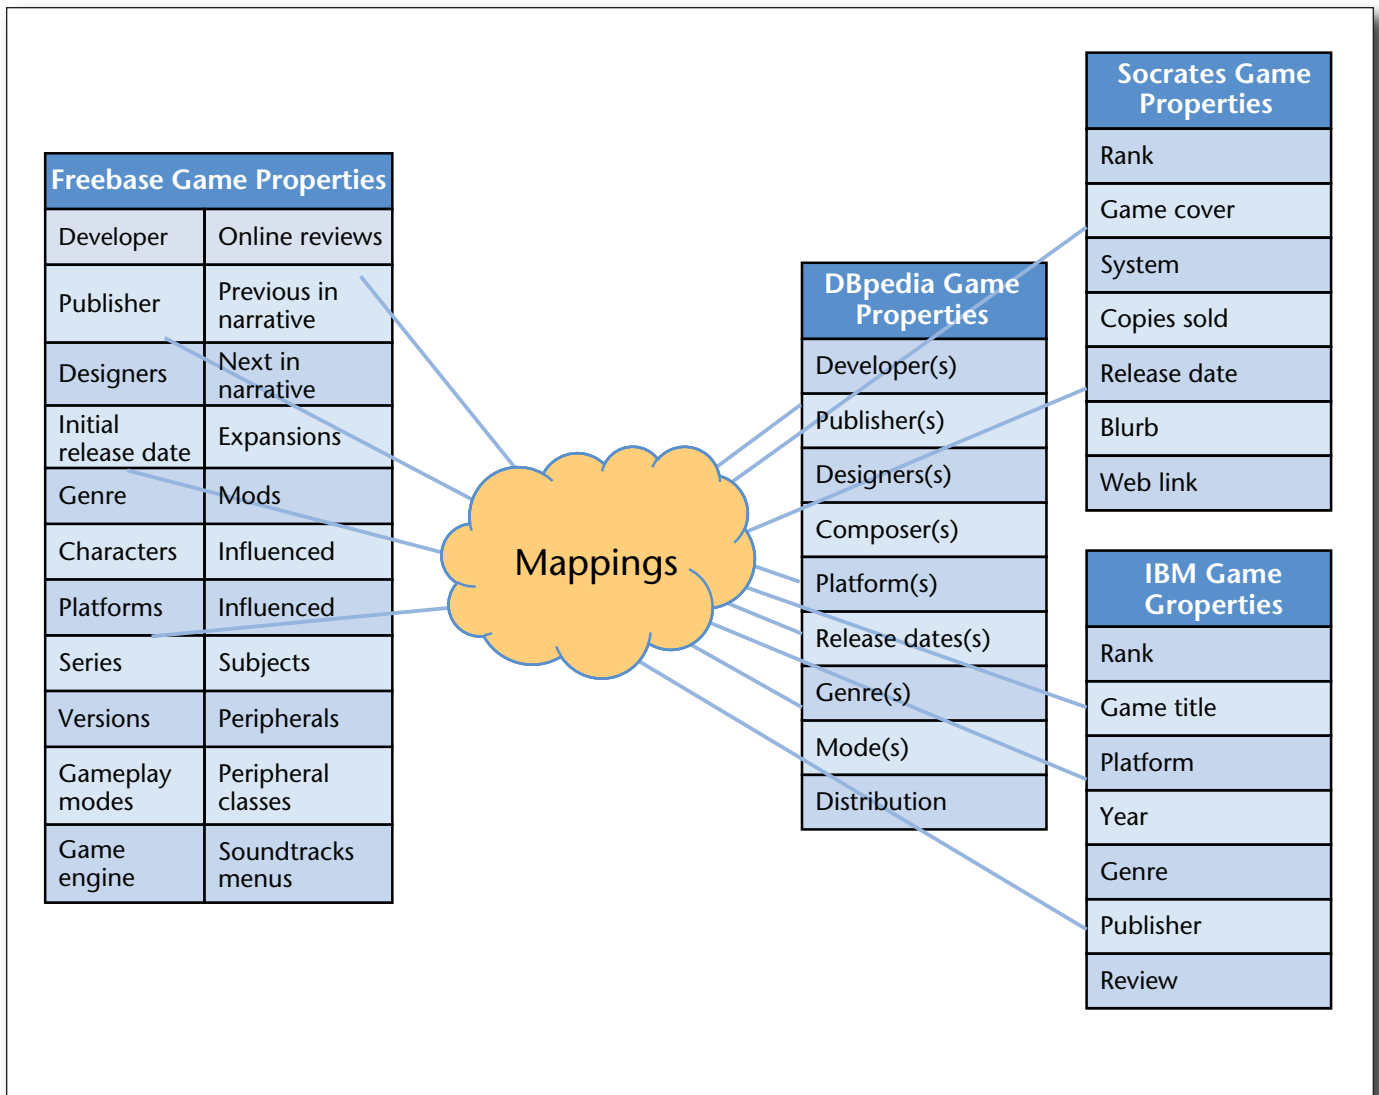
Freebase Game Properties

| Developer | Online reviews |
|---|---|
| Publisher | Previous in narrative |
| Designers | Next in narrative |
| Initial release date | Expansions |
| Genre | Mods |
| Characters | Influenced |
| Platforms | Influenced |
| Series | Subjects |
| Versions | Peripherals |
| Gameplay modes | Peripheral classes |
| Game engine | Soundtracks menus |

Mappings

DBpedia Game Properties

| Developer(s) |
|---|
| Publisher(s) |
| Designers(s) |
| Composer(s) |
| Platform(s) |
| Release dates(s) |
| Genre(s) |
| Mode(s) |
| Distribution |

Socrates Game Properties

| Rank |
|---|
| Game cover |
| System |
| Copies sold |
| Release date |
| Blurb |
| Web link |

IBM Game Groperties

| Rank |
|---|
| Game title |
| Platform |
| Year |
| Genre |
| Publisher |
| Review |